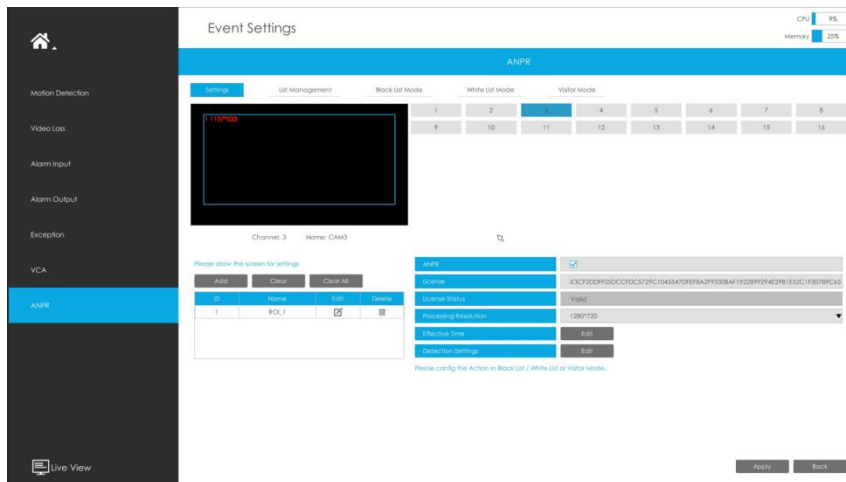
Event Settings

CPU 9%
Memory 25%

Motion Detection
Video Loss
Alarm Input
Alarm Output
Exception
VCA
ANPR

Live View

ANPR

Settings
List Management
Black List Mode
White List Mode
Visitor Mode

| 1 | 2 | 3 | 4 | 5 | 6 | 7 | 8 |
|---|---|---|---|---|---|---|---|
| 9 | 10 | 11 | 12 | 13 | 14 | 15 | 16 |

1 1137*535

Channel: 3 Name: CAM3

Please draw the screen for settings.

Add Clear Clear All

| ID | Name | Edit | Delete |
|---|---|---|---|
| 1 | ROI_1 | | |

| ANPR | ☑ |
|---|---|
| License | iE3CF2DDFF0SDCCFDC5729C1045547DFEF8A2F9330BAF19228992F4E29B1E52C1F30789CA5 |
| License Status | Valid |
| Processing Resolution | 1280*720 |
| Effective Time | Edit |
| Detection Settings | Edit |

Please config the Action in Black List / White List or Visitor Mode.

Apply Back